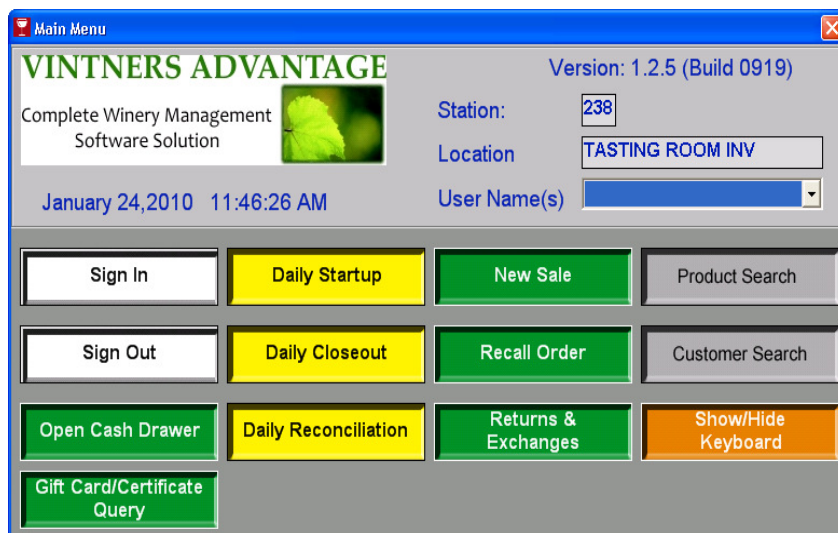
Main Menu

VINTNERS ADVANTAGE
Complete Winery Management Software Solution

Version: 1.2.5 (Build 0919)

Station: 238
Location TASTING ROOM INV
User Name(s)

January 24,2010 11:46:26 AM

Sign In
Daily Startup
New Sale
Product Search
Sign Out
Daily Closeout
Recall Order
Customer Search
Open Cash Drawer
Daily Reconciliation
Returns & Exchanges
Show/Hide Keyboard
Gift Card/Certificate Query